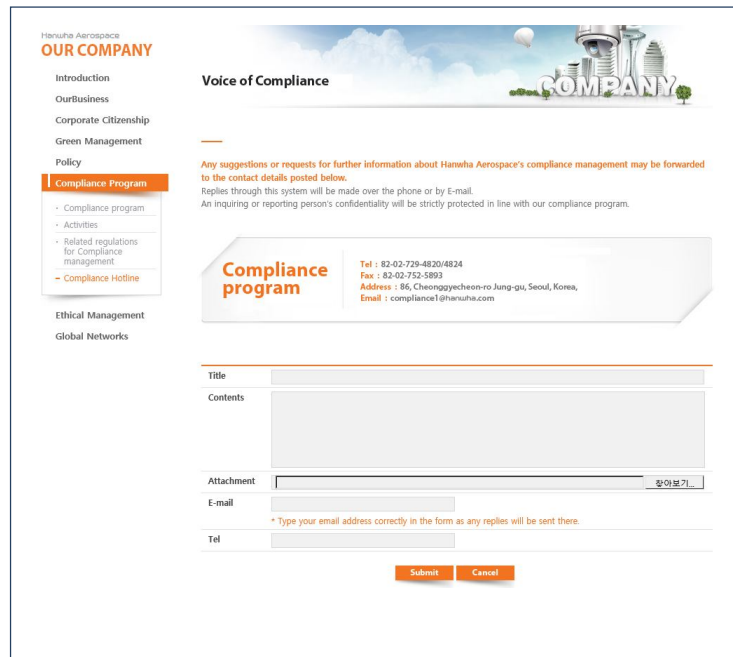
Hanwha Aerospace
OUR COMPANY

Introduction
OurBusiness
Corporate Citizenship
Green Management
Policy
Compliance Program
- Compliance program
- Activities
- Related regulations for Compliance management
- Compliance Hotline
Ethical Management
Global Networks

Voice of Compliance

COMPANY

Any suggestions or requests for further information about Hanwha Aerospace's compliance management may be forwarded to the contact details posted below.
Replies through this system will be made over the phone or by E-mail.
An inquiring or reporting person's confidentiality will be strictly protected in line with our compliance program.

Compliance program
Tel : 82-02-729-4820/4824
Fax : 82-02-752-5893
Address : 86, Cheonggyecheon-ro Jung-gu, Seoul, Korea,
Email : compliance1@hanwha.com

| Title | |
|---|---|
| Contents | |
| Attachment | 찾아보기... |
| E-mail | * Type your email address correctly in the form as any replies will be sent there. |
| Tel | |

Submit Cancel